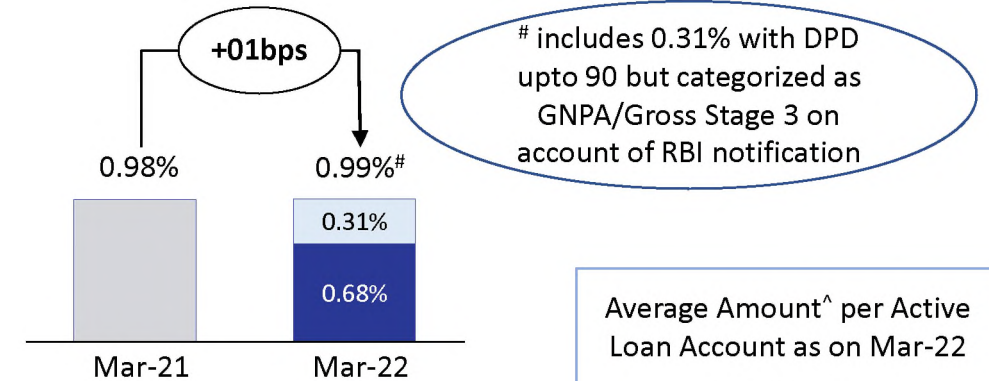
+01bps

0.98%

0.99%#

0.31%

0.68%

Mar-21

Mar-22

# includes 0.31% with DPD upto 90 but categorized as GNPA/Gross Stage 3 on account of RBI notification

Average Amount^ per Active Loan Account as on Mar-22